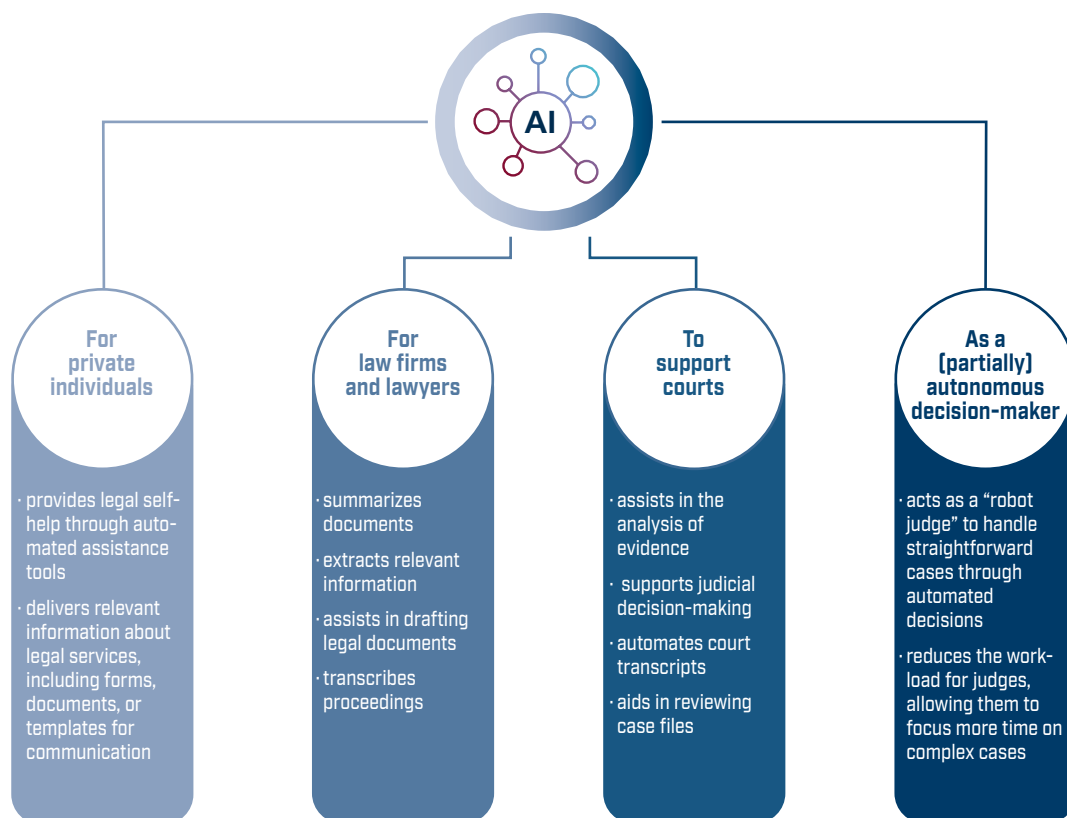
AI

For private individuals

· provides legal self-help through automated assistance tools

· delivers relevant information about legal services, including forms, documents, or templates for communication

For law firms and lawyers

· summarizes documents

· extracts relevant information

· assists in drafting legal documents

· transcribes proceedings

To support courts

· assists in the analysis of evidence

· supports judicial decision-making

· automates court transcripts

· aids in reviewing case files

As a (partially) autonomous decision-maker

· acts as a “robot judge” to handle straightforward cases through automated decisions

· reduces the workload for judges, allowing them to focus more time on complex cases